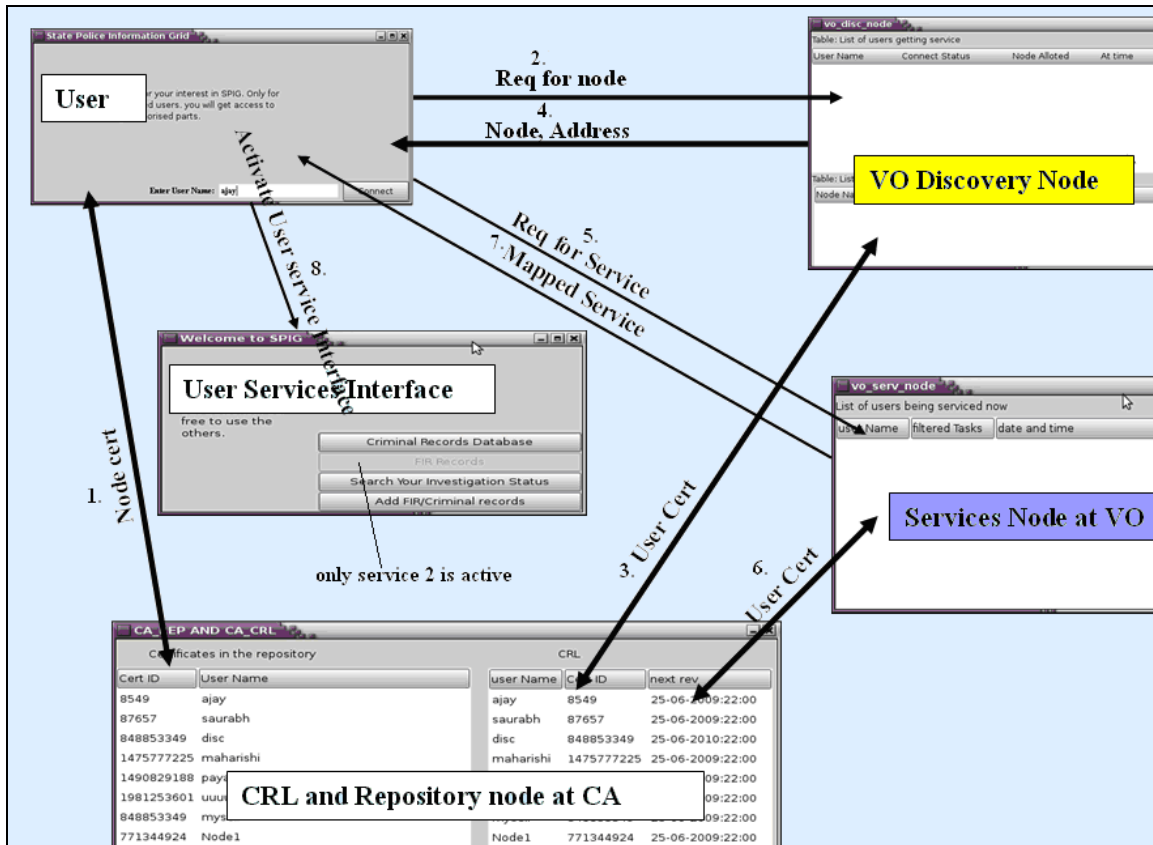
State Police Information Grid

User

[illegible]r your interest in SPIG. Only for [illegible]d users, you will get access to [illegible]orised parts.

Enter User Name: ajay

Connect

2.
Req for node

4.
Node, Address

vo_disc_node

Table: List of users getting service

| User Name | Connect Status | Node Alloted | At time |
|---|---|---|---|

Table: List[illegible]

Node Na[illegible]

VO Discovery Node

Activate User service Interface

8.

5.
Req for Service

7.Mapped Service

Welcome to SPIG

User Services Interface

free to use the others.

Criminal Records Database

FIR Records

Search Your Investigation Status

Add FIR/Criminal records

only service 2 is active

1.
Node cert

3. User Cert

vo_serv_node

List of users being serviced now

| us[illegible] Name | filtered Tasks | date and time |
|---|---|---|

Services Node at VO

6.
User Cert

CA_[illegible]EP AND CA_CRL

C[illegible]ficates in the repository

| Cert ID | User Name |
|---|---|
| 8549 | ajay |
| 87657 | saurabh |
| 848853349 | disc |
| 1475777225 | maharishi |
| 1490829188 | payo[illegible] |
| 1981253601 | uuu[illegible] |
| 848853349 | mys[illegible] |
| 771344924 | Node1 |

CRL

| user Name | C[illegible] ID | next rev |
|---|---|---|
| ajay | 8549 | 25-06-2009:22:00 |
| saurabh | 87657 | 25-06-2009:22:00 |
| disc | 848853349 | 25-06-2010:22:00 |
| maharishi | 1475777225 | 25-06-2009:22:00 |
| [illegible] | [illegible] | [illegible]09:22:00 |
| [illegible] | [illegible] | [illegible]09:22:00 |
| mys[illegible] | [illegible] | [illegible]09:22:00 |
| Node1 | 771344924 | 25-06-2009:22:00 |

CRL and Repository node at CA